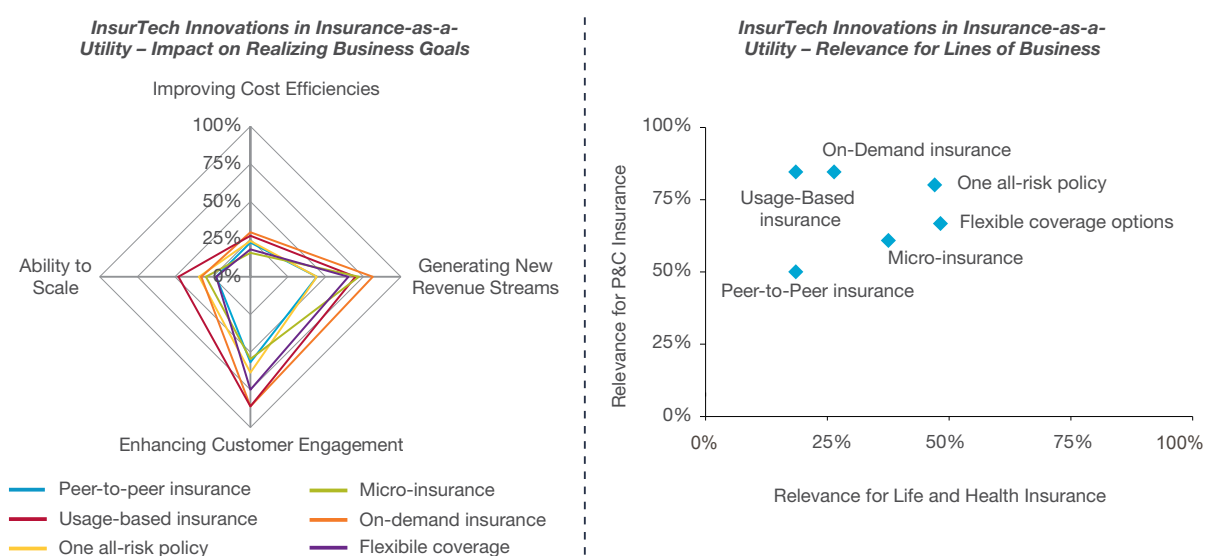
InsurTech Innovations in Insurance-as-a-Utility – Impact on Realizing Business Goals

Improving Cost Efficiencies

100%
75%
50%
25%
0%

Ability to Scale

Generating New Revenue Streams

Enhancing Customer Engagement

Peer-to-peer insurance
Micro-insurance
Usage-based insurance
On-demand insurance
One all-risk policy
Flexibile coverage

InsurTech Innovations in Insurance-as-a-Utility – Relevance for Lines of Business

Relevance for P&C Insurance

100%
75%
50%
25%
0%

On-Demand insurance
Usage-Based insurance
One all-risk policy
Flexible coverage options
Micro-insurance
Peer-to-Peer insurance

0%
25%
50%
75%
100%

Relevance for Life and Health Insurance